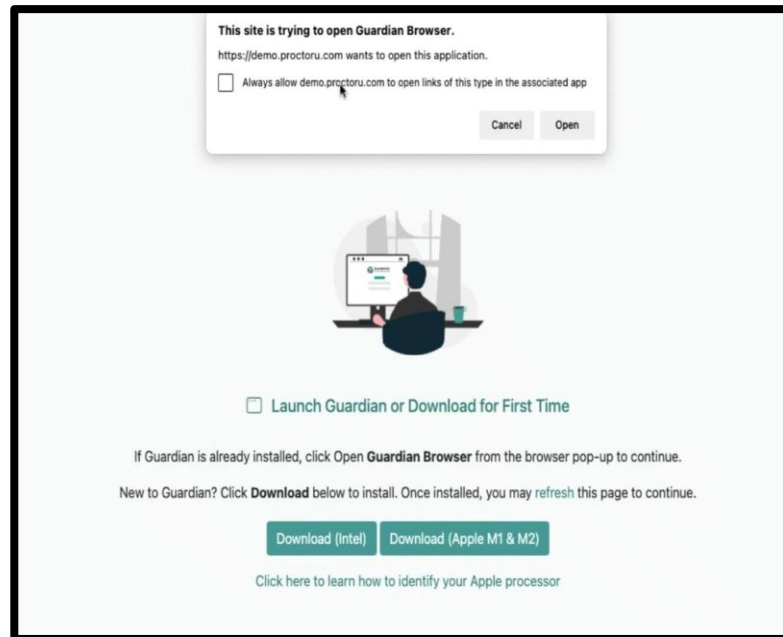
This site is trying to open Guardian Browser.

https://demo.proctoru.com wants to open this application.

Always allow demo.proctoru.com to open links of this type in the associated app

Cancel Open

Launch Guardian or Download for First Time

If Guardian is already installed, click Open **Guardian Browser** from the browser pop-up to continue.

New to Guardian? Click **Download** below to install. Once installed, you may refresh this page to continue.

Download (Intel) Download (Apple M1 & M2)

Click here to learn how to identify your Apple processor